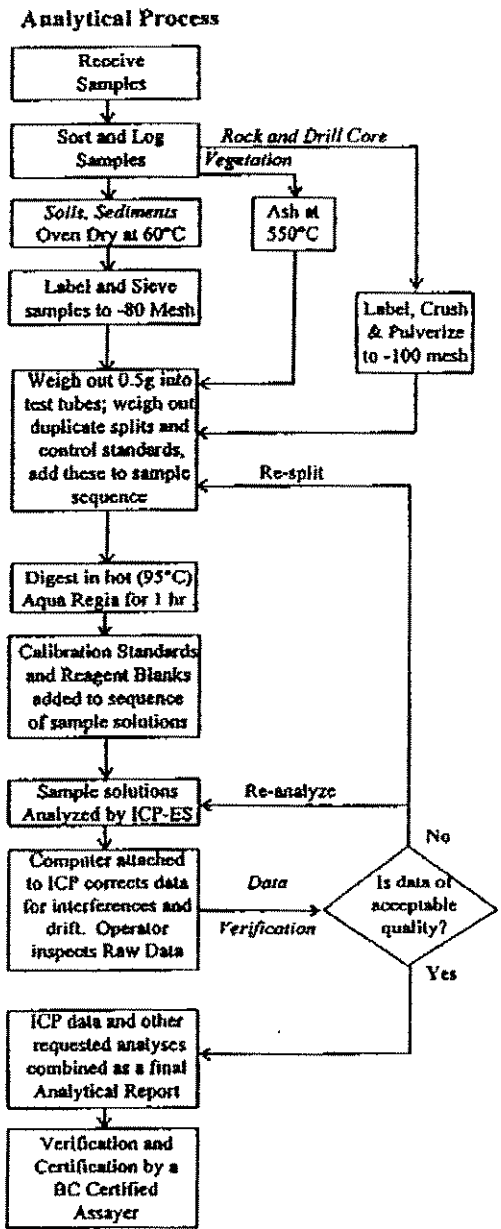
Analytical Process

Receive Samples

Sort and Log Samples

Rock and Drill Core

Vegetation

Soils, Sediments
Oven Dry at 60°C

Ash at 550°C

Label and Sieve samples to -80 Mesh

Label, Crush & Pulverize to -100 mesh

Weigh out 0.5g into test tubes; weigh out duplicate splits and control standards, add these to sample sequence

Re-split

Digest in hot (95°C) Aqua Regia for 1 hr

Calibration Standards and Reagent Blanks added to sequence of sample solutions

Sample solutions Analyzed by ICP-ES

Re-analyze

No

Computer attached to ICP corrects data for interferences and drift. Operator inspects Raw Data

Data
Verification

Is data of acceptable quality?

Yes

ICP data and other requested analyses combined as a final Analytical Report

Verification and Certification by a BC Certified Assayer